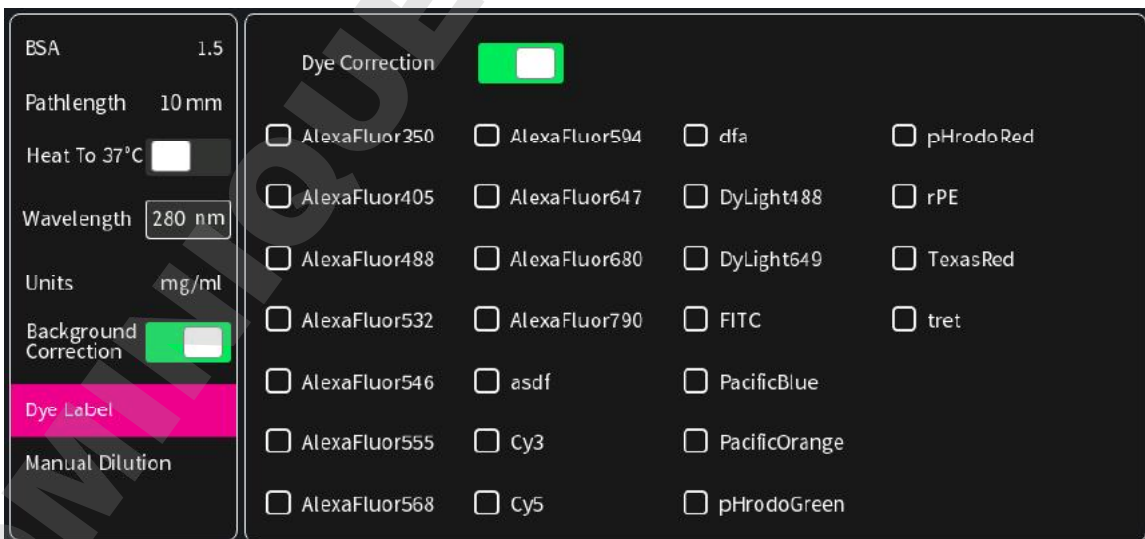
BSA 1.5

Pathlength 10 mm

Heat To 37°C

Wavelength 280 nm

Units mg/ml

Background Correction

Dye Label

Manual Dilution

Dye Correction

AlexaFluor350

AlexaFluor405

AlexaFluor488

AlexaFluor532

AlexaFluor546

AlexaFluor555

AlexaFluor568

AlexaFluor594

AlexaFluor647

AlexaFluor680

AlexaFluor790

asdf

Cy3

Cy5

dfa

DyLight488

DyLight649

FITC

PacificBlue

PacificOrange

pHrodoGreen

pHrodoRed

rPE

TexasRed

tret

MINIQUE